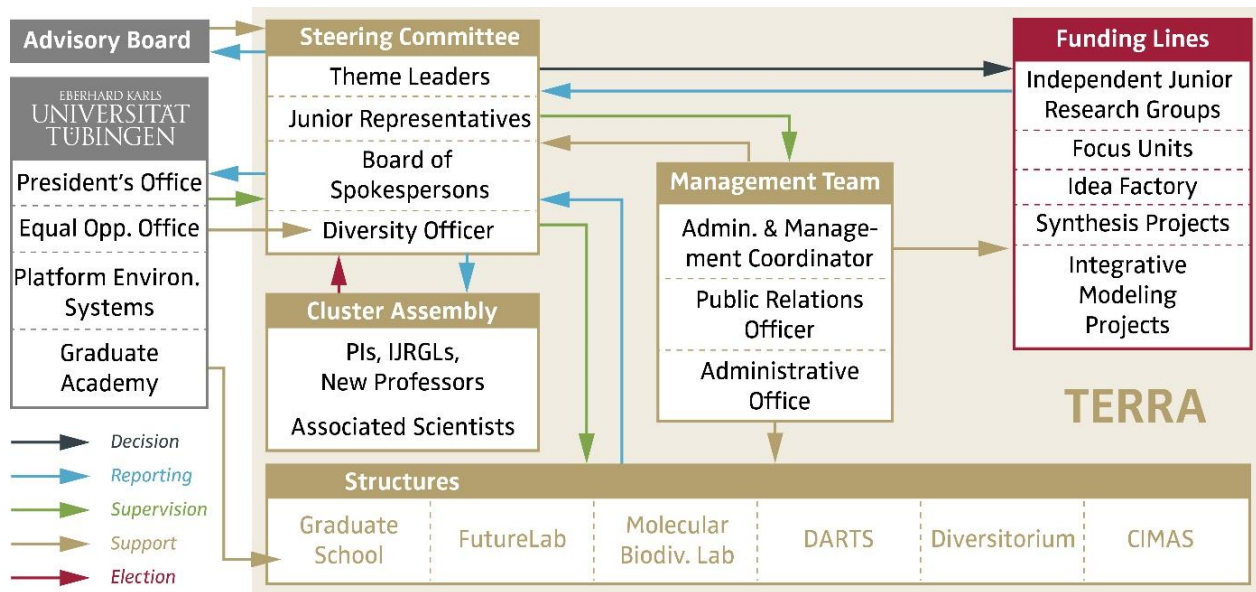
Advisory Board

EBERHARD KARLS
UNIVERSITÄT
TÜBINGEN

President's Office
Equal Opp. Office
Platform Environ. Systems
Graduate Academy

Decision
Reporting
Supervision
Support
Election

Steering Committee
Theme Leaders
Junior Representatives
Board of Spokespersons
Diversity Officer

Cluster Assembly
PIs, IJRGLs, New Professors
Associated Scientists

Management Team
Admin. & Management Coordinator
Public Relations Officer
Administrative Office

Funding Lines
Independent Junior Research Groups
Focus Units
Idea Factory
Synthesis Projects
Integrative Modeling Projects

TERRA

Structures
| Graduate School | FutureLab | Molecular Biodiv. Lab | DARTS | Diversitorium | CIMAS |